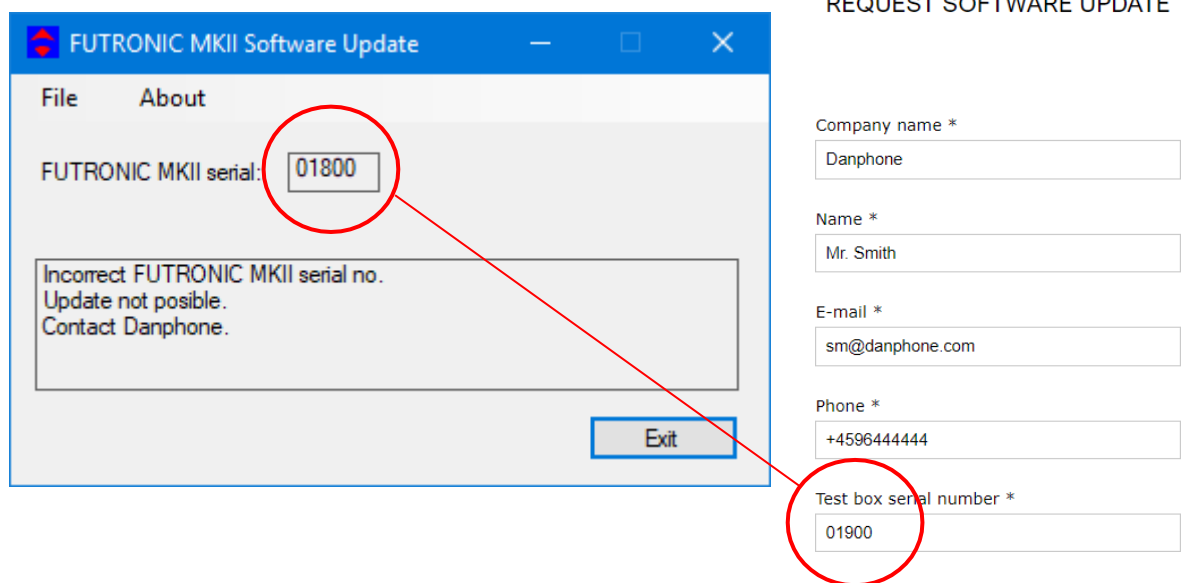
FUTRONIC MKII Software Update

File About

FUTRONIC MKII serial: 01800

Incorrect FUTRONIC MKII serial no.
Update not posible.
Contact Danphone.

Exit

REQUEST SOFTWARE UPDATE

Company name *
Danphone

Name *
Mr. Smith

E-mail *
sm@danphone.com

Phone *
+4596444444

Test box serial number *
01900